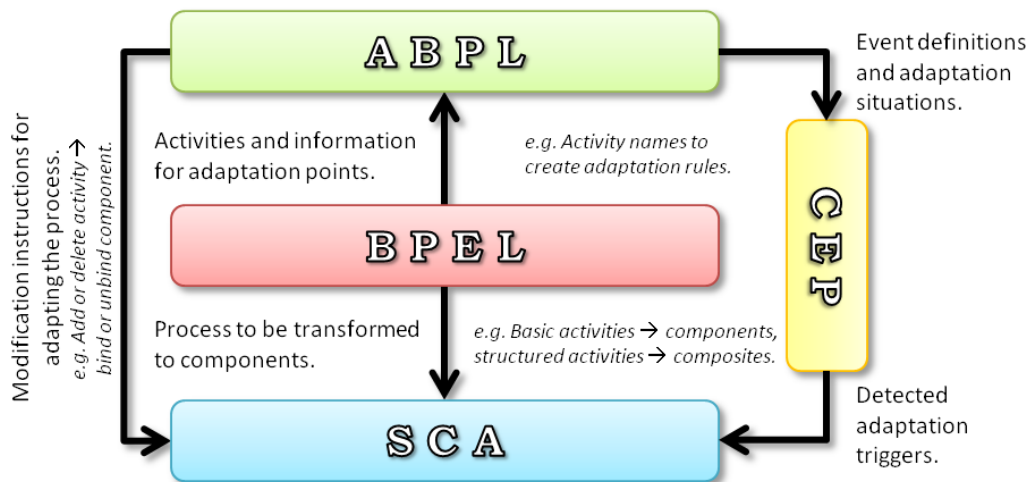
ABPL

Event definitions and adaptation situations.

Modification instructions for adapting the process.
e.g. Add or delete activity → bind or unbind component.

Activities and information for adaptation points.

e.g. Activity names to create adaptation rules.

BPEL

CEP

Process to be transformed to components.

e.g. Basic activities → components, structured activities → composites.

Detected adaptation triggers.

SCA